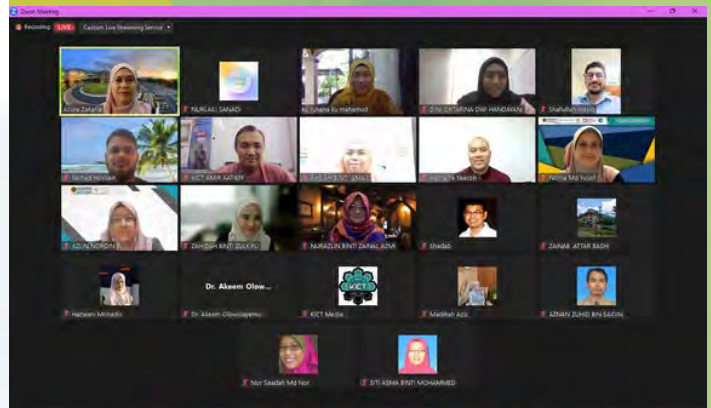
Zoom Meeting

Recording LIVE Custom Live Streaming Service

Azlida Zakaria

NURLAILI SANADI

Nurluhana Bt Mohamed

D.W. OKTARINA DWI HANDAYANI

Shahidah Wazir

Farhad Hossain

KICT AMIR AATIEFF

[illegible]

Hamzah Yaacob

Norsila Md Yusof

AZLIN NORDIN

ZAHIDAH BINTI ZULKIFLI

NURAZLIN BINTI ZAINAL AZMI

Shadab

ZAINAB ATTAR BASHI

Hamwira Mohadis

Dr. Akeem Olow...

Dr. Akeem Olowolayemo

KICT Media

Madihah Aziz

AZNAN ZUHID BIN SAIDIN

Nor Saadah Md Nor

SITI ASMA BINTI MOHAMMED